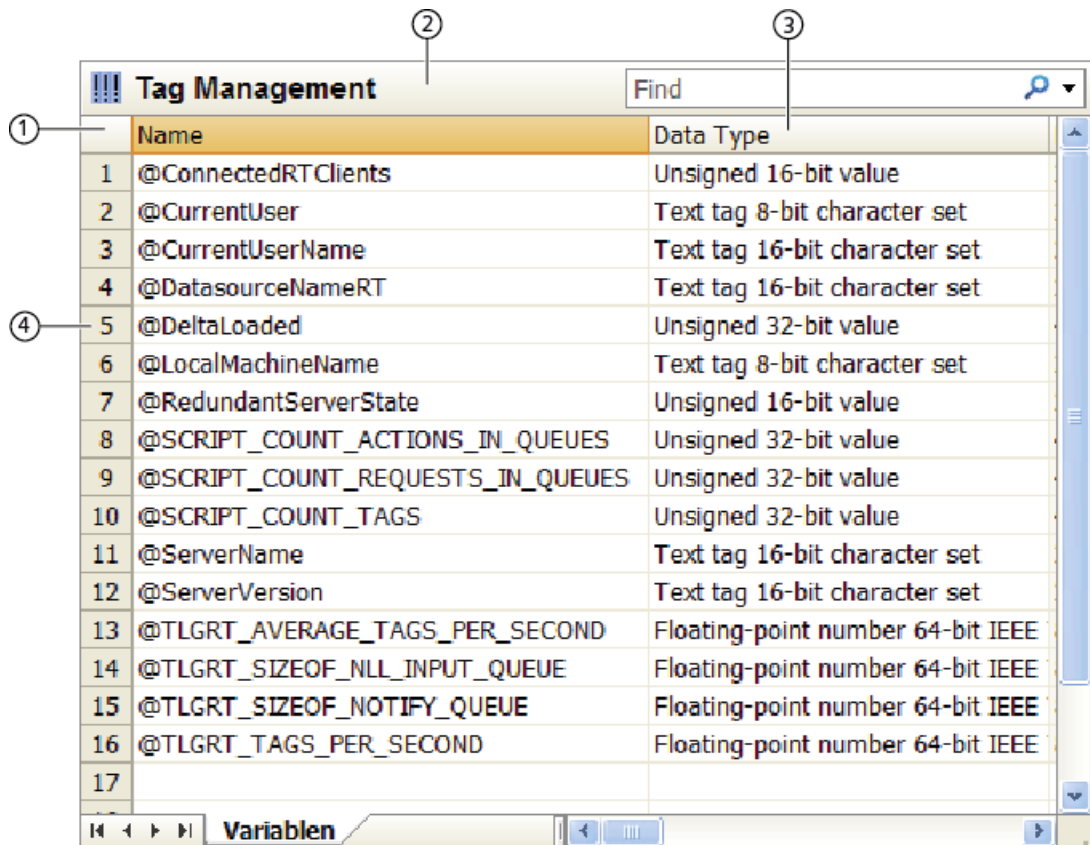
②
③
①
④

Tag Management

Find

| | Name | Data Type |
|---|---|---|
| 1 | @ConnectedRTClients | Unsigned 16-bit value |
| 2 | @CurrentUser | Text tag 8-bit character set |
| 3 | @CurrentUserName | Text tag 16-bit character set |
| 4 | @DatasourceNameRT | Text tag 16-bit character set |
| 5 | @DeltaLoaded | Unsigned 32-bit value |
| 6 | @LocalMachineName | Text tag 8-bit character set |
| 7 | @RedundantServerState | Unsigned 16-bit value |
| 8 | @SCRIPT_COUNT_ACTIONS_IN_QUEUES | Unsigned 32-bit value |
| 9 | @SCRIPT_COUNT_REQUESTS_IN_QUEUES | Unsigned 32-bit value |
| 10 | @SCRIPT_COUNT_TAGS | Unsigned 32-bit value |
| 11 | @ServerName | Text tag 16-bit character set |
| 12 | @ServerVersion | Text tag 16-bit character set |
| 13 | @TLGRT_AVERAGE_TAGS_PER_SECOND | Floating-point number 64-bit IEEE |
| 14 | @TLGRT_SIZEOF_NLL_INPUT_QUEUE | Floating-point number 64-bit IEEE |
| 15 | @TLGRT_SIZEOF_NOTIFY_QUEUE | Floating-point number 64-bit IEEE |
| 16 | @TLGRT_TAGS_PER_SECOND | Floating-point number 64-bit IEEE |
| 17 | | |

Variablen